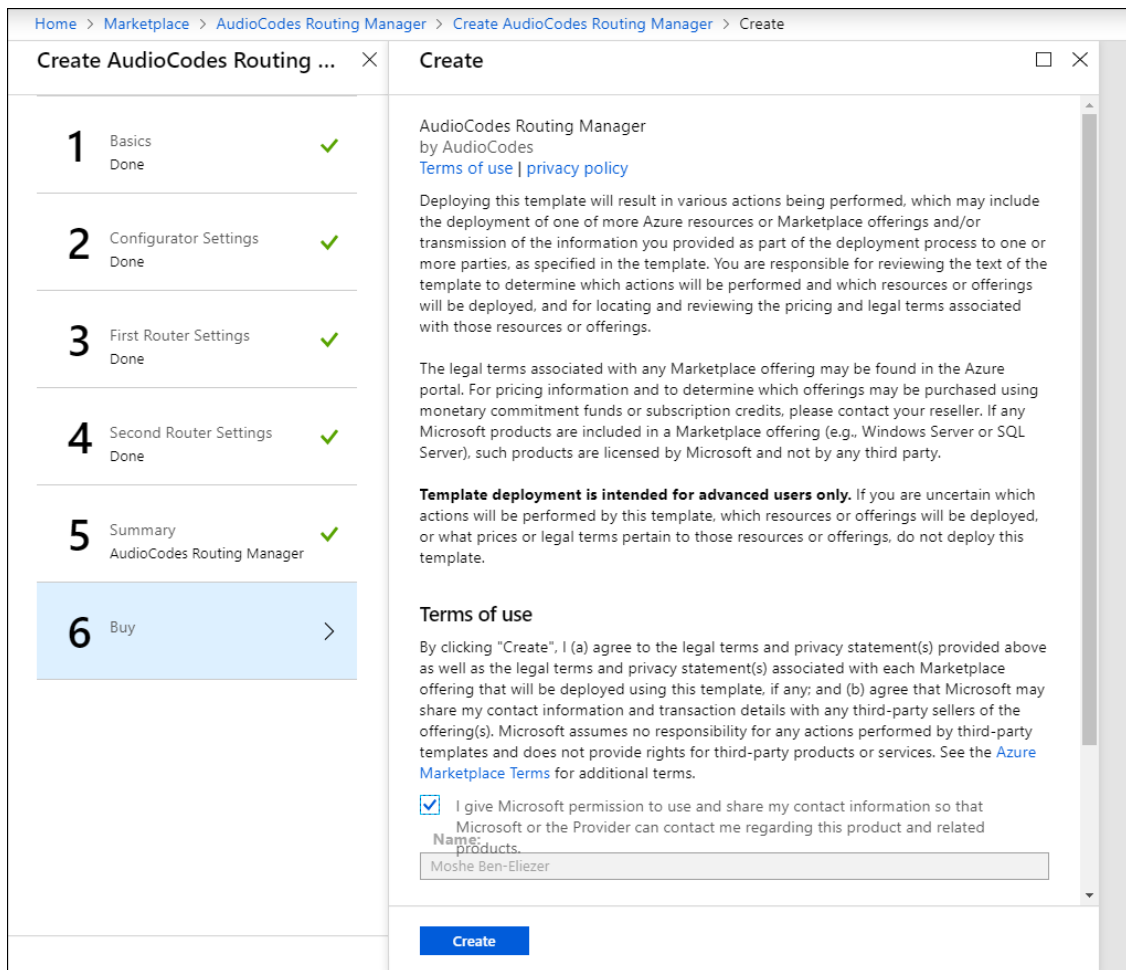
Home > Marketplace > AudioCodes Routing Manager > Create AudioCodes Routing Manager > Create

Create AudioCodes Routing ...

1 Basics
Done

2 Configurator Settings
Done

3 First Router Settings
Done

4 Second Router Settings
Done

5 Summary
AudioCodes Routing Manager

6 Buy

Create

AudioCodes Routing Manager
by AudioCodes
Terms of use | privacy policy

Deploying this template will result in various actions being performed, which may include the deployment of one of more Azure resources or Marketplace offerings and/or transmission of the information you provided as part of the deployment process to one or more parties, as specified in the template. You are responsible for reviewing the text of the template to determine which actions will be performed and which resources or offerings will be deployed, and for locating and reviewing the pricing and legal terms associated with those resources or offerings.

The legal terms associated with any Marketplace offering may be found in the Azure portal. For pricing information and to determine which offerings may be purchased using monetary commitment funds or subscription credits, please contact your reseller. If any Microsoft products are included in a Marketplace offering (e.g., Windows Server or SQL Server), such products are licensed by Microsoft and not by any third party.

**Template deployment is intended for advanced users only.** If you are uncertain which actions will be performed by this template, which resources or offerings will be deployed, or what prices or legal terms pertain to those resources or offerings, do not deploy this template.

Terms of use

By clicking "Create", I (a) agree to the legal terms and privacy statement(s) provided above as well as the legal terms and privacy statement(s) associated with each Marketplace offering that will be deployed using this template, if any; and (b) agree that Microsoft may share my contact information and transaction details with any third-party sellers of the offering(s). Microsoft assumes no responsibility for any actions performed by third-party templates and does not provide rights for third-party products or services. See the Azure Marketplace Terms for additional terms.

I give Microsoft permission to use and share my contact information so that Microsoft or the Provider can contact me regarding this product and related products.

Name:
Moshe Ben-Eliezer

Create